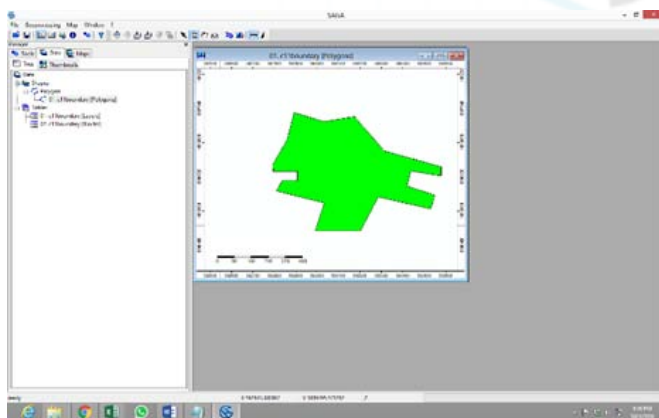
SAGA

File Geoprocessing Map Window ?

Manager

Tools Data Maps

Tree Thumbnails

Data
Shapes
Polygon
01. cf Boundary [Polygons]
Tables
01. cf Boundary [Layers]
01. cf Boundary [Vertex]

01. cf Boundary [Polygons]

ready